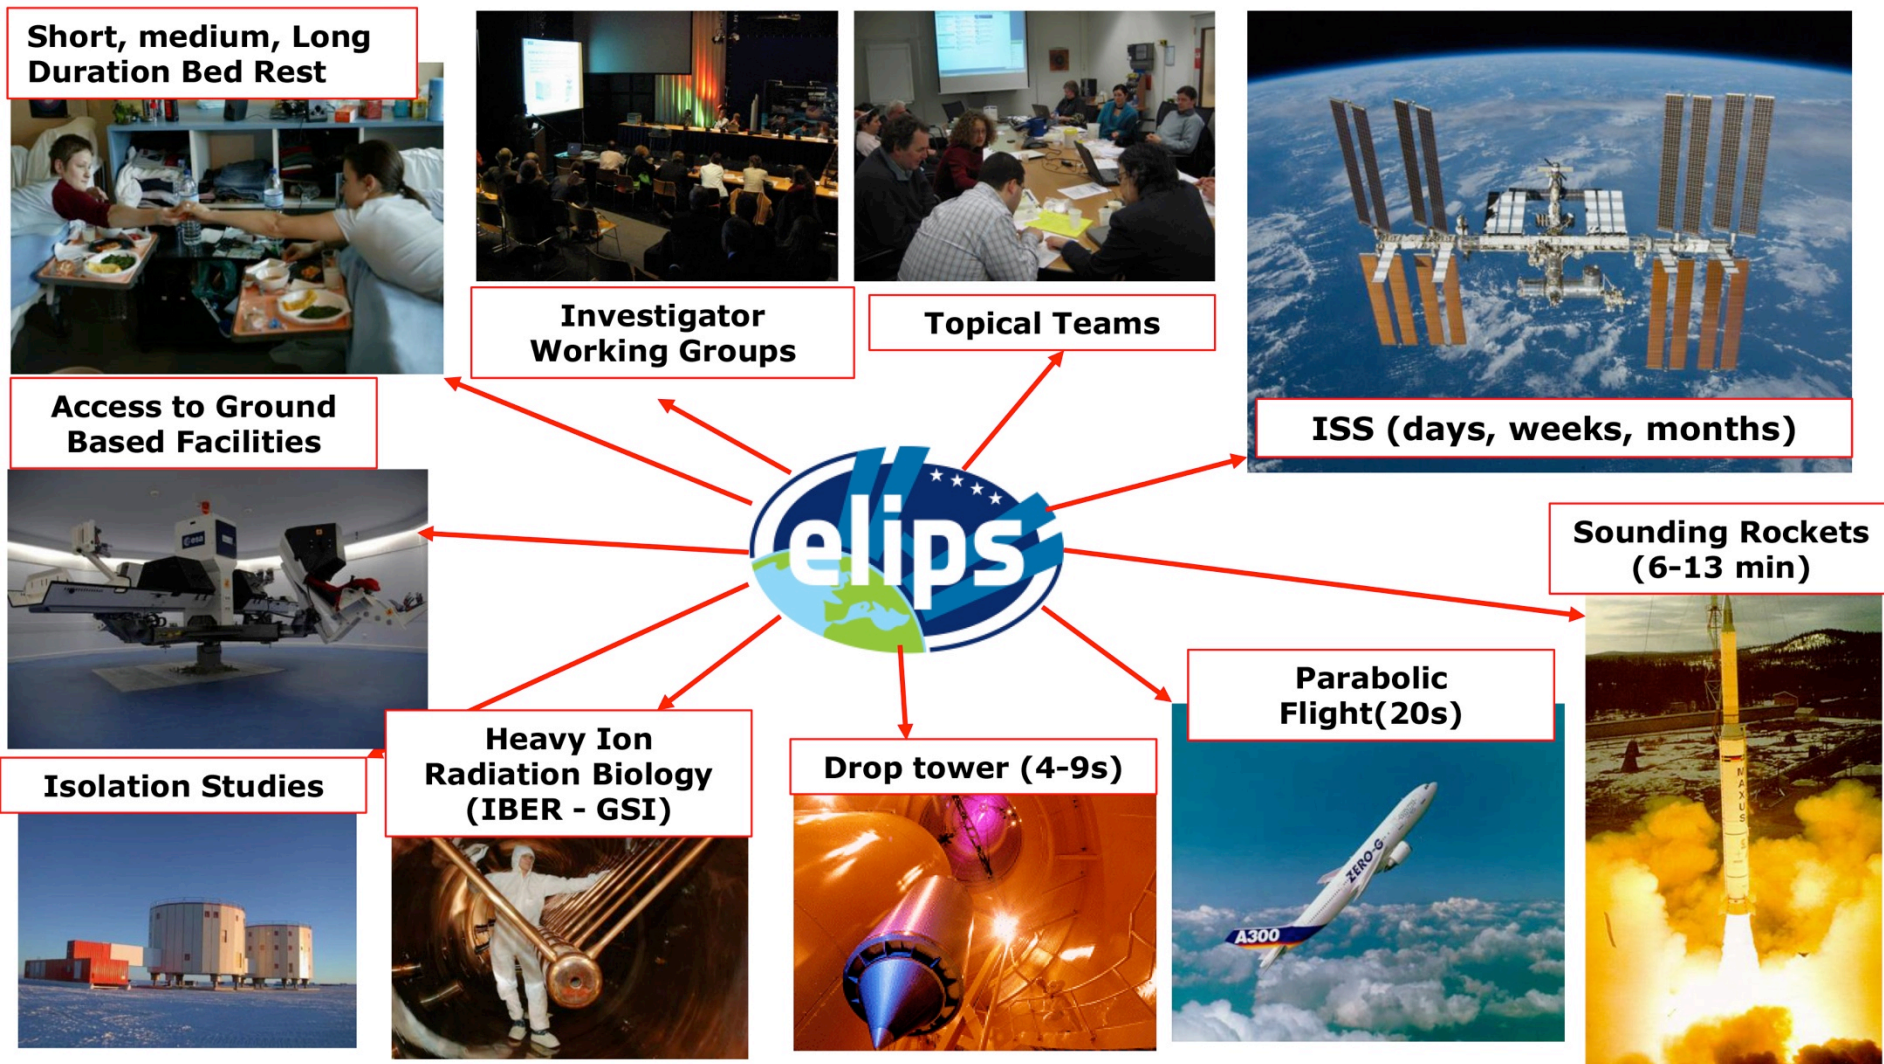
Short, medium, Long Duration Bed Rest

Investigator Working Groups

Topical Teams

ISS (days, weeks, months)

Access to Ground Based Facilities

elips

Sounding Rockets (6-13 min)

Parabolic Flight(20s)

Heavy Ion Radiation Biology (IBER - GSI)

Drop tower (4-9s)

Isolation Studies

ZERO-G

A300

MAXUS